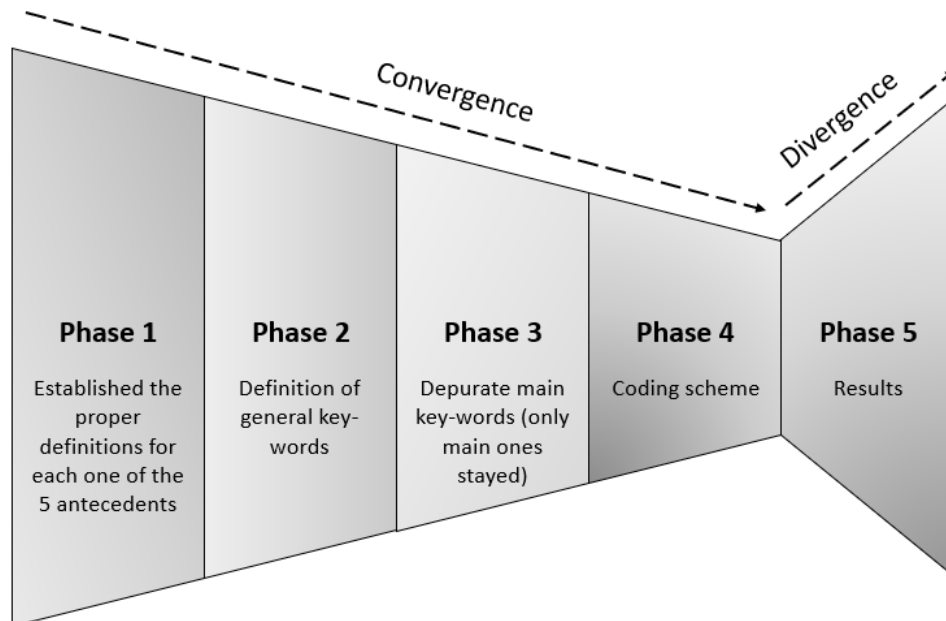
Convergence

Divergence

Phase 1

Established the proper definitions for each one of the 5 antecedents

Phase 2

Definition of general key-words

Phase 3

Depurate main key-words (only main ones stayed)

Phase 4

Coding scheme

Phase 5

Results